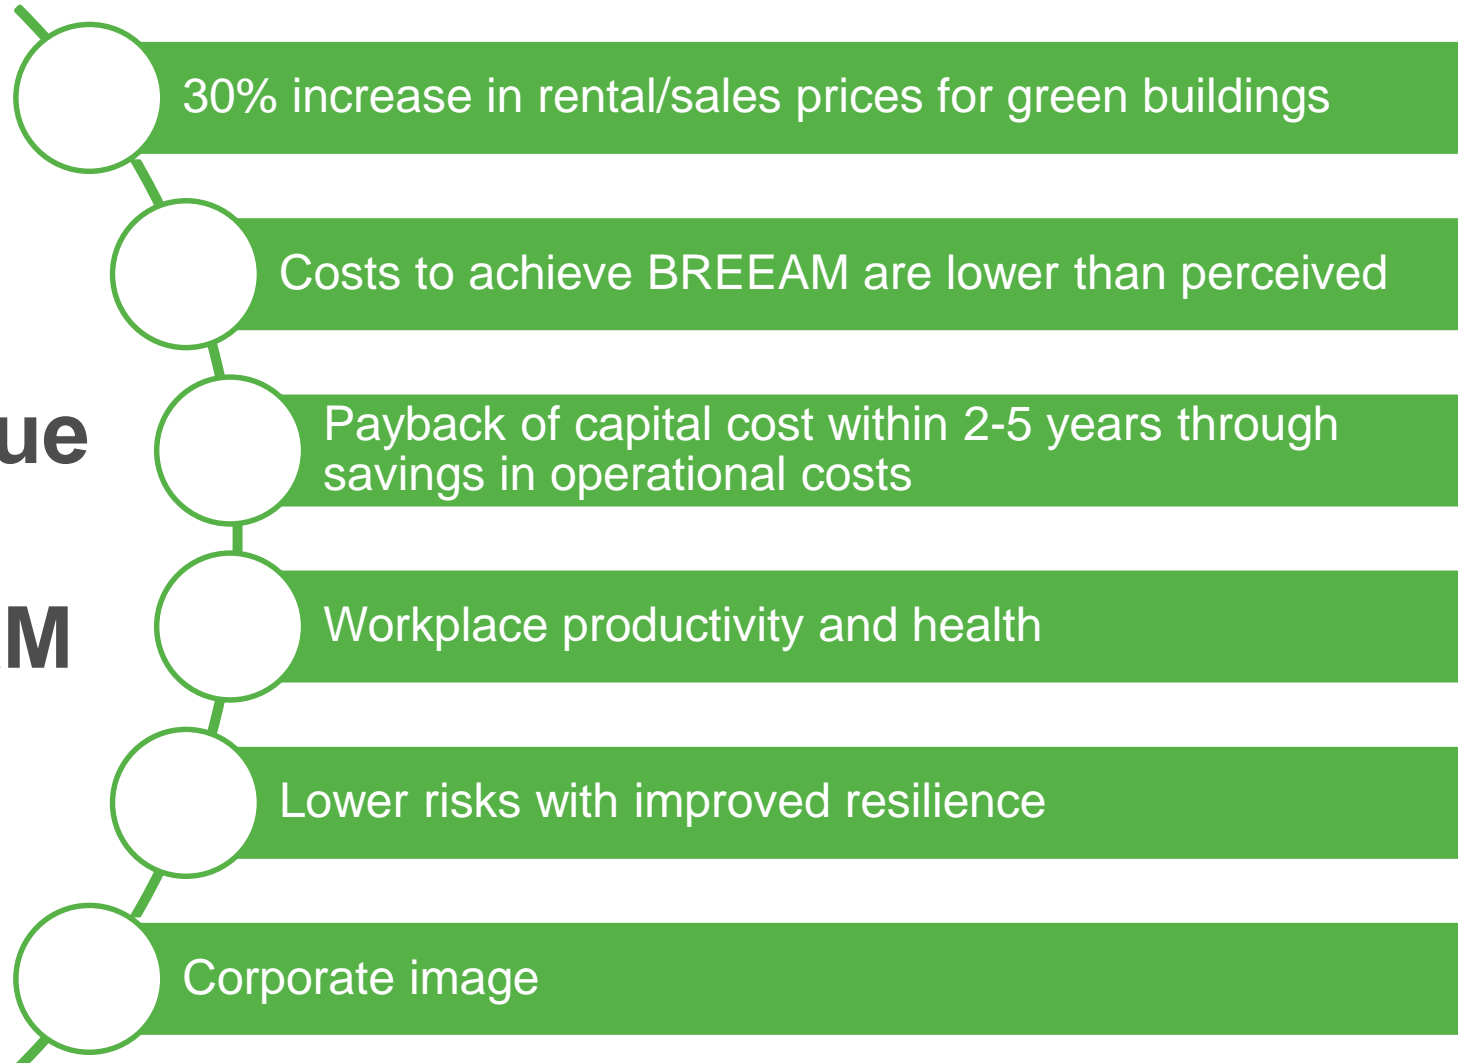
ue

M

30% increase in rental/sales prices for green buildings

Costs to achieve BREEAM are lower than perceived

Payback of capital cost within 2-5 years through savings in operational costs

Workplace productivity and health

Lower risks with improved resilience

Corporate image